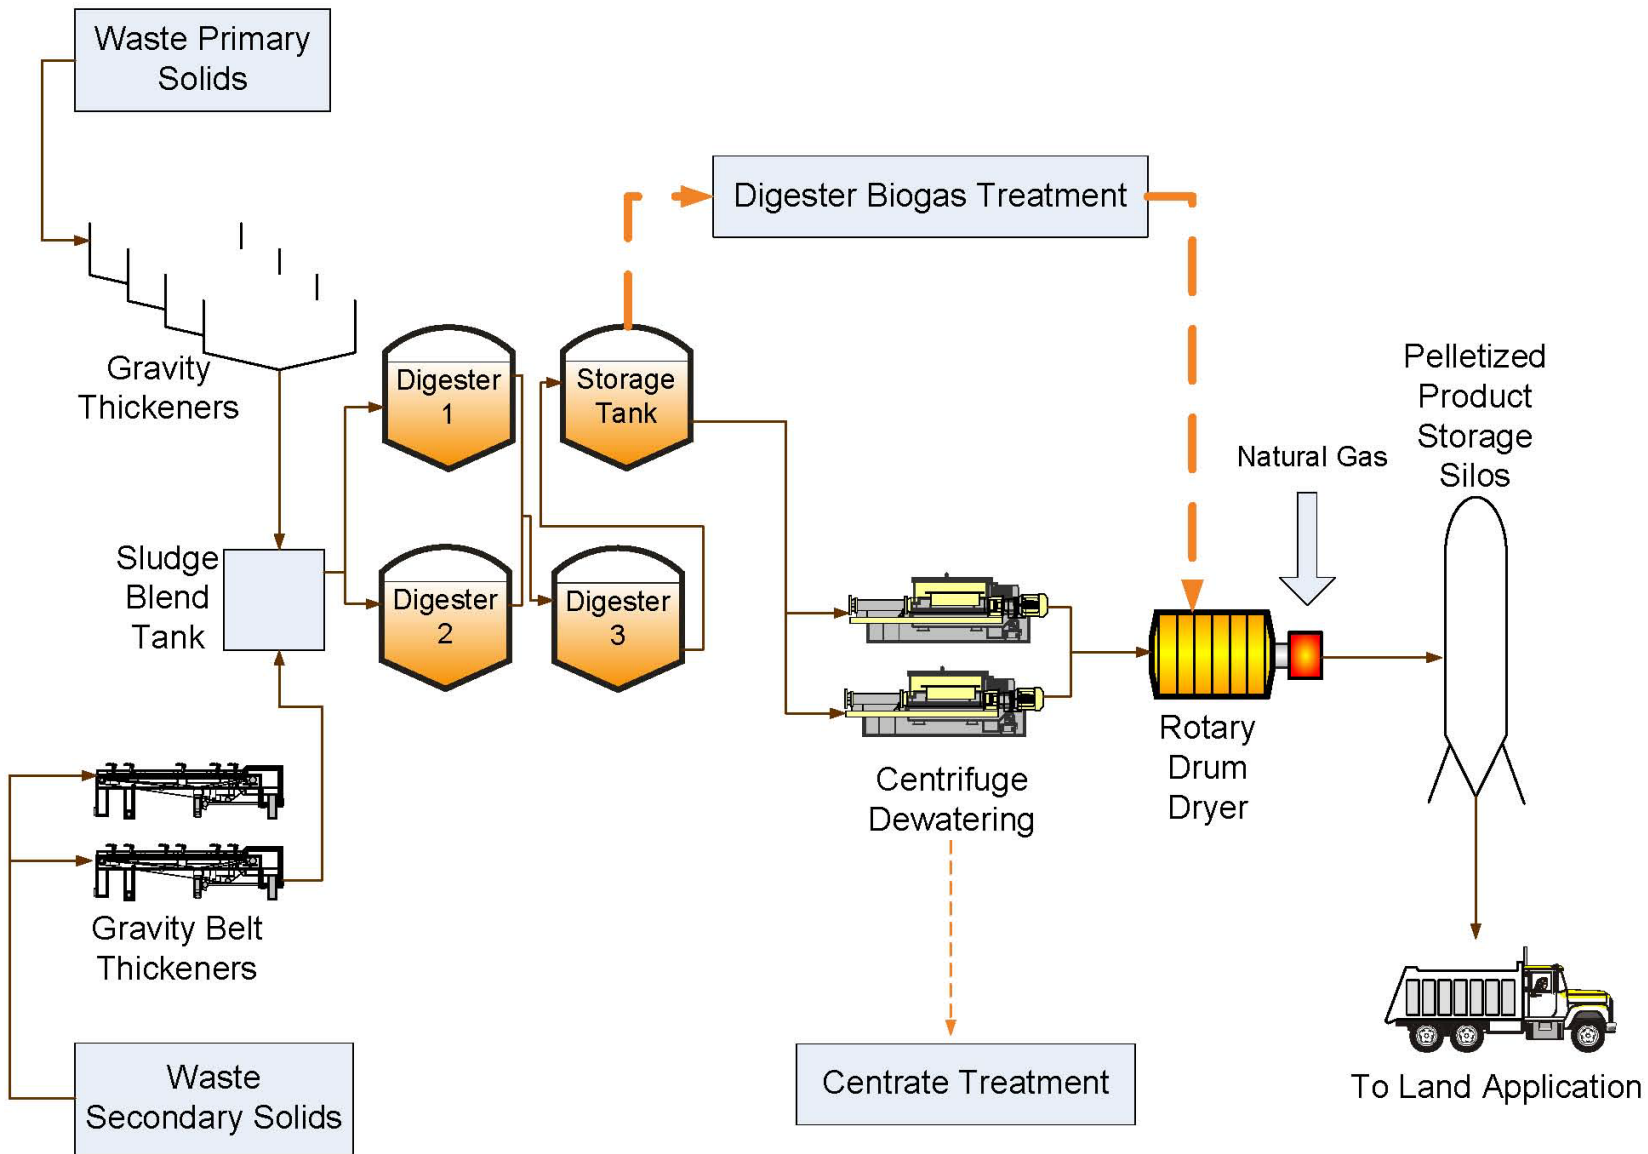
Waste Primary Solids

Digester Biogas Treatment

Gravity Thickeners

Digester 1

Storage Tank

Pelletized Product Storage Silos

Natural Gas

Sludge Blend Tank

Digester 2

Digester 3

Rotary Drum Dryer

Centrifuge Dewatering

Gravity Belt Thickeners

Waste Secondary Solids

Centrate Treatment

To Land Application